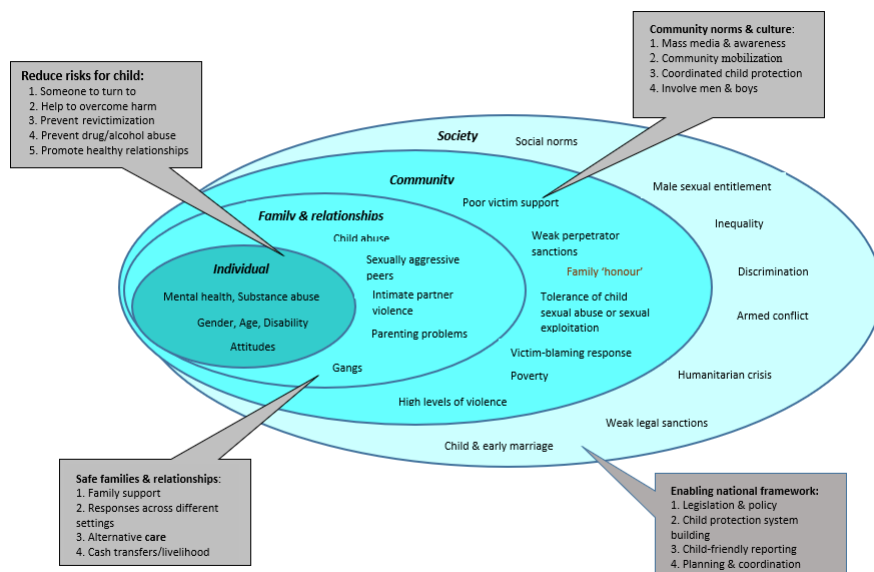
Reduce risks for child:
1. Someone to turn to
2. Help to overcome harm
3. Prevent revictimization
4. Prevent drug/alcohol abuse
5. Promote healthy relationships

Community norms & culture:
1. Mass media & awareness
2. Community mobilization
3. Coordinated child protection
4. Involve men & boys

Society
Social norms
Community
Poor victim support
Male sexual entitlement
Family & relationships
Inequality
Child abuse
Weak perpetrator sanctions
Individual
Sexually aggressive peers
Family 'honour'
Discrimination
Mental health, Substance abuse
Intimate partner violence
Tolerance of child sexual abuse or sexual exploitation
Armed conflict
Gender, Age, Disability
Parenting problems
Attitudes
Victim-blaming response
Gangs
Poverty
Humanitarian crisis
High levels of violence
Weak legal sanctions
Child & early marriage

Safe families & relationships:
1. Family support
2. Responses across different settings
3. Alternative care
4. Cash transfers/livelihood

Enabling national framework:
1. Legislation & policy
2. Child protection system building
3. Child-friendly reporting
4. Planning & coordination